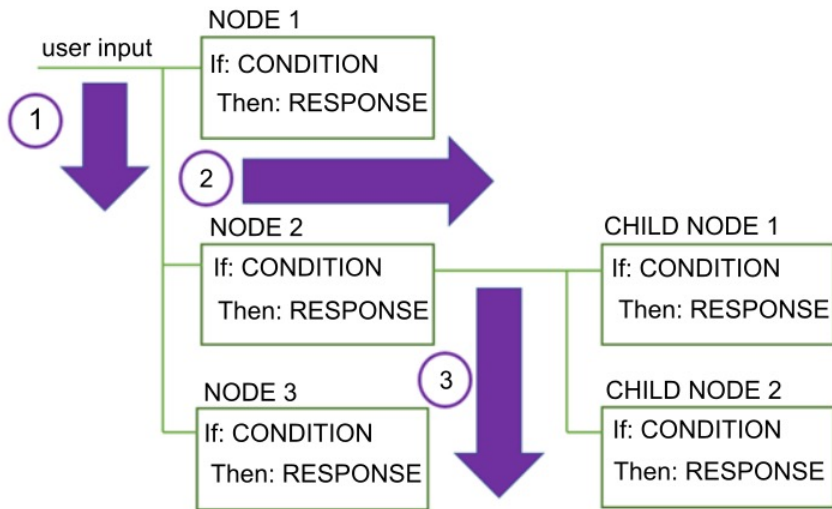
user input

1

NODE 1
If: CONDITION
Then: RESPONSE

2

NODE 2
If: CONDITION
Then: RESPONSE

CHILD NODE 1
If: CONDITION
Then: RESPONSE

3

NODE 3
If: CONDITION
Then: RESPONSE

CHILD NODE 2
If: CONDITION
Then: RESPONSE